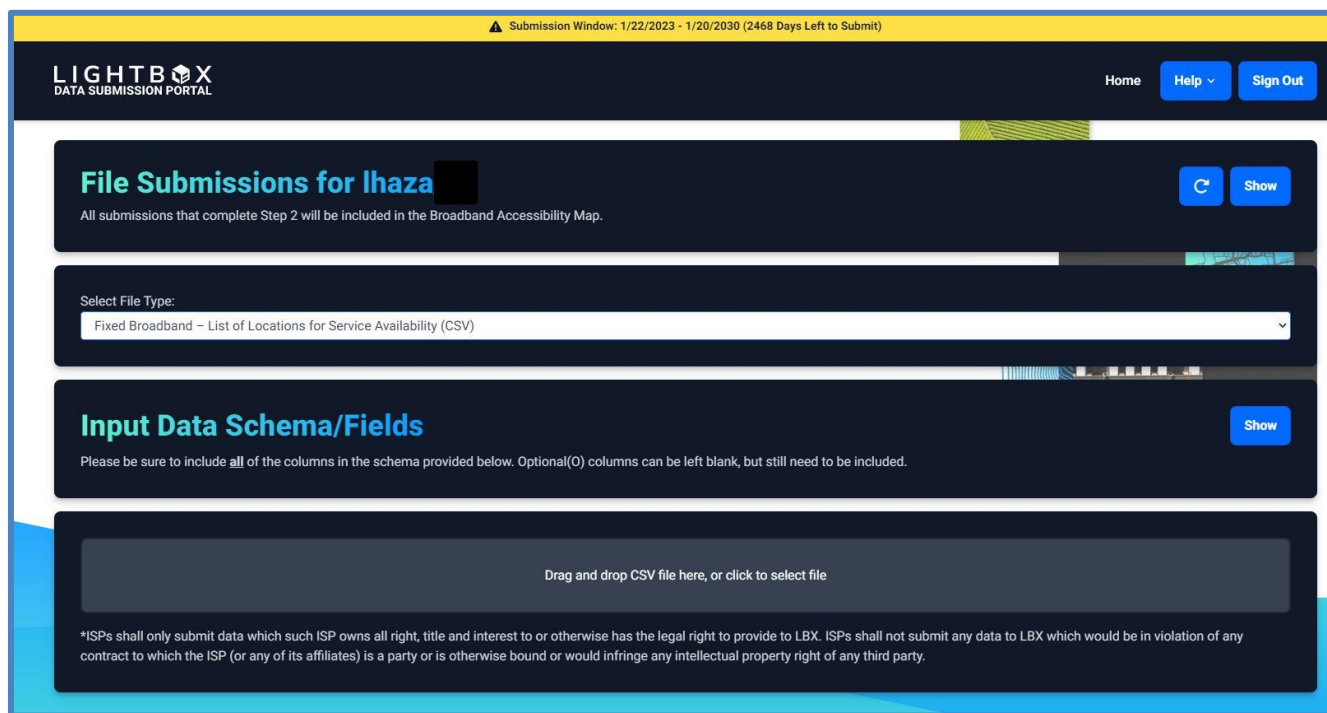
Submission Window: 1/22/2023 - 1/20/2030 (2468 Days Left to Submit)

LIGHTBOX
DATA SUBMISSION PORTAL

Home
Help
Sign Out

File Submissions for Ihaza

All submissions that complete Step 2 will be included in the Broadband Accessibility Map.

Show

Select File Type:

Fixed Broadband – List of Locations for Service Availability (CSV)

Input Data Schema/Fields

Please be sure to include all of the columns in the schema provided below. Optional(O) columns can be left blank, but still need to be included.

Show

Drag and drop CSV file here, or click to select file

*ISPs shall only submit data which such ISP owns all right, title and interest to or otherwise has the legal right to provide to LBX. ISPs shall not submit any data to LBX which would be in violation of any contract to which the ISP (or any of its affiliates) is a party or is otherwise bound or would infringe any intellectual property right of any third party.